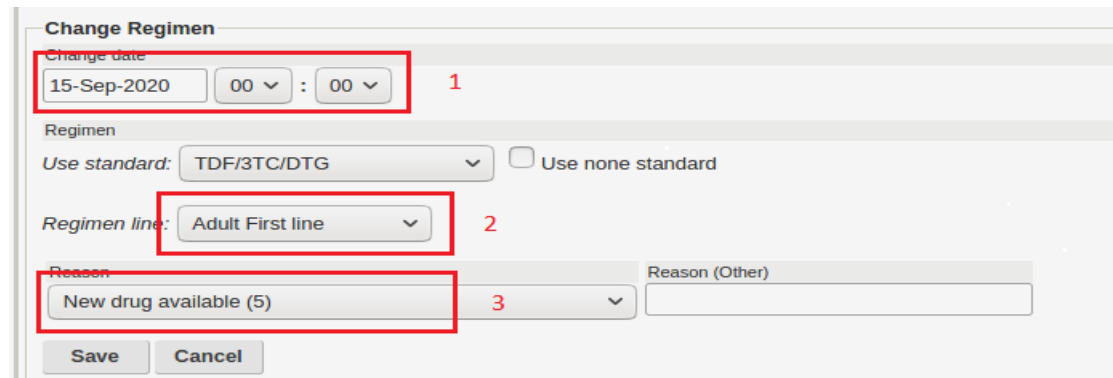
Change Regimen

Change date

15-Sep-2020 00 : 00

1

Regimen

Use standard: TDF/3TC/DTG

Use none standard

Regimen line: Adult First line

2

Reason

Reason (Other)

New drug available (5)

3

Save

Cancel